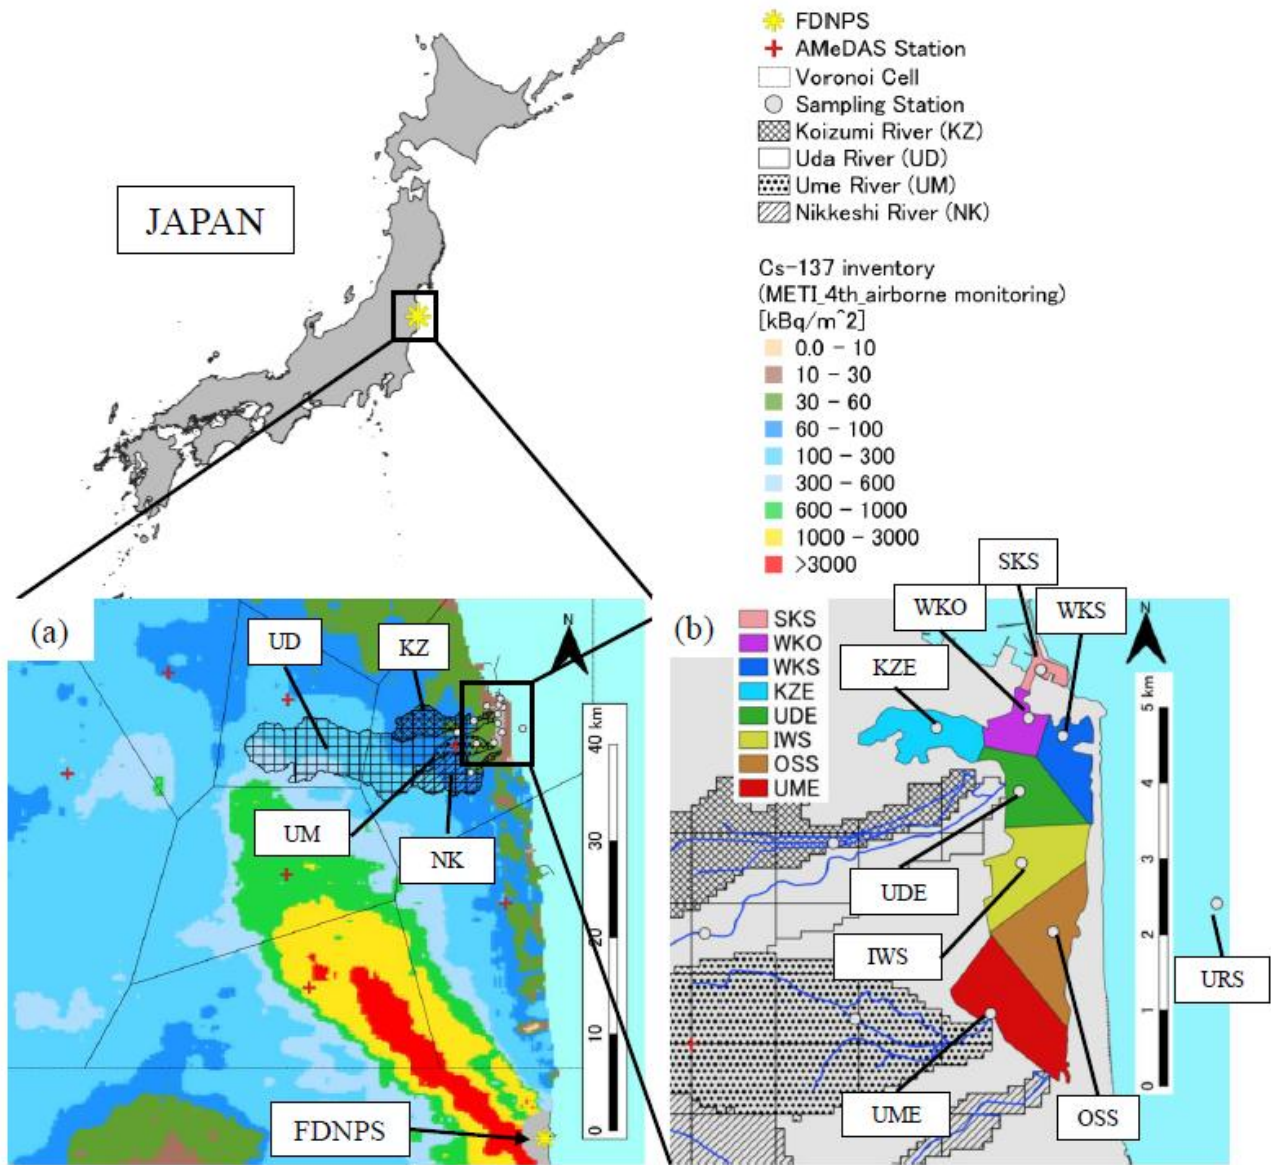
JAPAN

FDNPS
AMeDAS Station
Voronoi Cell
Sampling Station
Koizumi River (KZ)
Uda River (UD)
Ume River (UM)
Nikkeshi River (NK)

Cs-137 inventory
(METI_4th_airborne monitoring)
[kBq/m^2]
0.0 - 10
10 - 30
30 - 60
60 - 100
100 - 300
300 - 600
600 - 1000
1000 - 3000
>3000

(a)
UD
KZ
N
40 km
30
20
10
0
UM
NK
FDNPS

(b)
SKS
WKO
WKS
KZE
UDE
IWS
OSS
UME
SKS
WKO
WKS
KZE
N
5 km
4
3
2
1
0
UDE
IWS
URS
UME
OSS